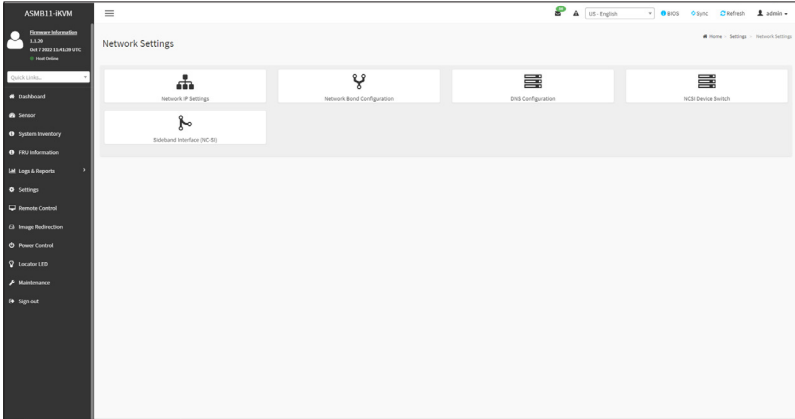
ASMB11-iKVM

Firmware Information
1.1.20
Oct 7 2022 11:41:20 UTC
Host Online

Quick Links...

Dashboard
Sensor
System Inventory
FRU Information
Logs & Reports
Settings
Remote Control
Image Redirection
Power Control
Locator LED
Maintenance
Sign out

US - English
BIOS
Sync
Refresh
admin

Network Settings

Home > Settings > Network Settings

Network IP Settings
Network Bond Configuration
DNS Configuration
NCSI Device Switch
Sideband Interface (NC-SI)